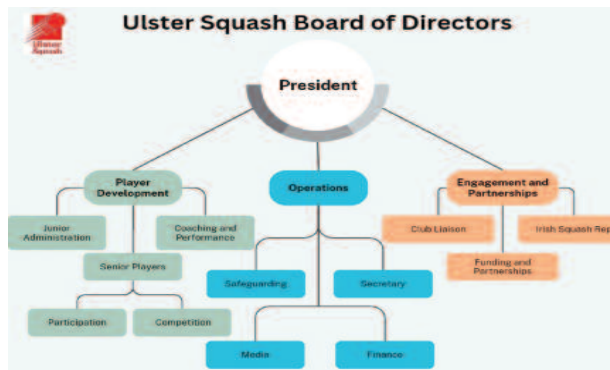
Ulster Squash

Ulster Squash Board of Directors

President

Player Development

Junior Administration

Coaching and Performance

Senior Players

Participation

Competition

Operations

Safeguarding

Secretary

Media

Finance

Engagement and Partnerships

Club Liaison

Irish Squash Rep

Funding and Partnerships